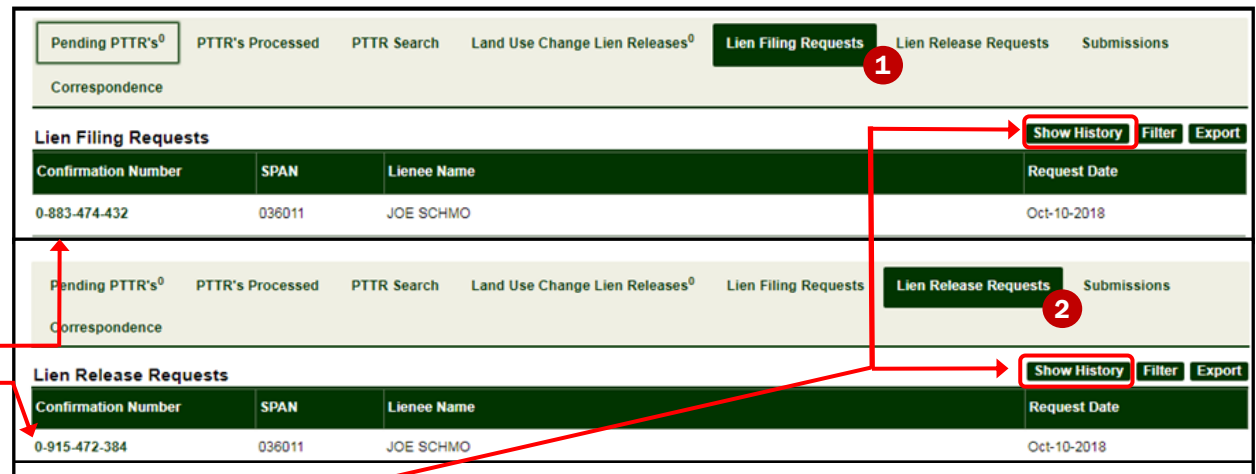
Pending PTTR's$^0$ PTTR's Processed PTTR Search Land Use Change Lien Releases$^0$ Lien Filing Requests Lien Release Requests Submissions Correspondence

1

Lien Filing Requests

Show History Filter Export

| Confirmation Number | SPAN | Lienee Name | Request Date |
|---|---|---|---|
| 0-883-474-432 | 036011 | JOE SCHMO | Oct-10-2018 |

Pending PTTR's$^0$ PTTR's Processed PTTR Search Land Use Change Lien Releases$^0$ Lien Filing Requests Lien Release Requests Submissions Correspondence

2

Lien Release Requests

Show History Filter Export

| Confirmation Number | SPAN | Lienee Name | Request Date |
|---|---|---|---|
| 0-915-472-384 | 036011 | JOE SCHMO | Oct-10-2018 |